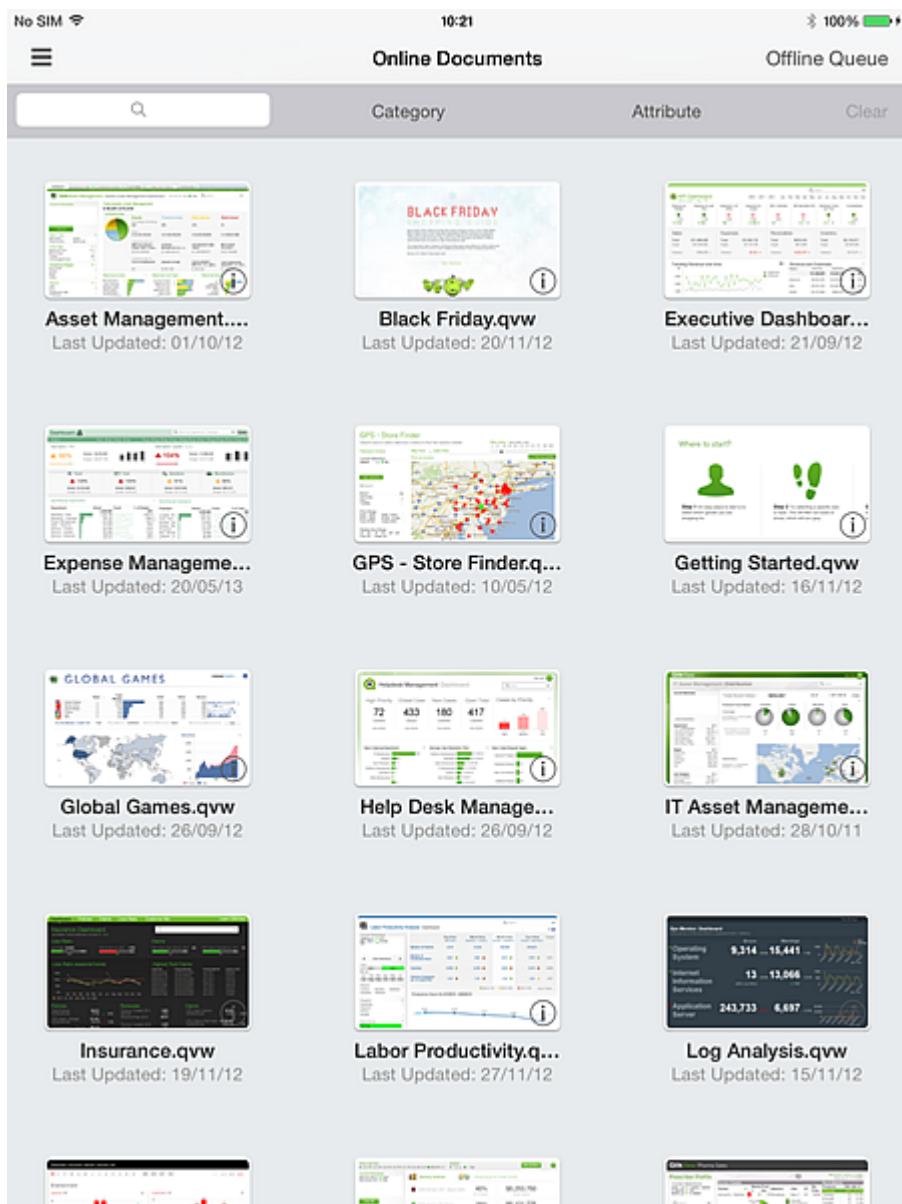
No SIM 10:21 100%

Online Documents Offline Queue

Category Attribute Clear

BLACK FRIDAY

Asset Management....
Last Updated: 01/10/12

Black Friday.qvw
Last Updated: 20/11/12

Executive Dashboar...
Last Updated: 21/09/12

GPS - Store Finder

Where to start?

Expense Manageme...
Last Updated: 20/05/13

GPS - Store Finder.q...
Last Updated: 10/05/12

Getting Started.qvw
Last Updated: 16/11/12

GLOBAL GAMES

72 433 180 417

Global Games.qvw
Last Updated: 26/09/12

Help Desk Manage...
Last Updated: 26/09/12

IT Asset Manageme...
Last Updated: 28/10/11

Operating System 9,314 15,441
Internet Information Services 13 13,066
Application Server 243,733 6,697

Insurance.qvw
Last Updated: 19/11/12

Labor Productivity.q...
Last Updated: 27/11/12

Log Analysis.qvw
Last Updated: 15/11/12